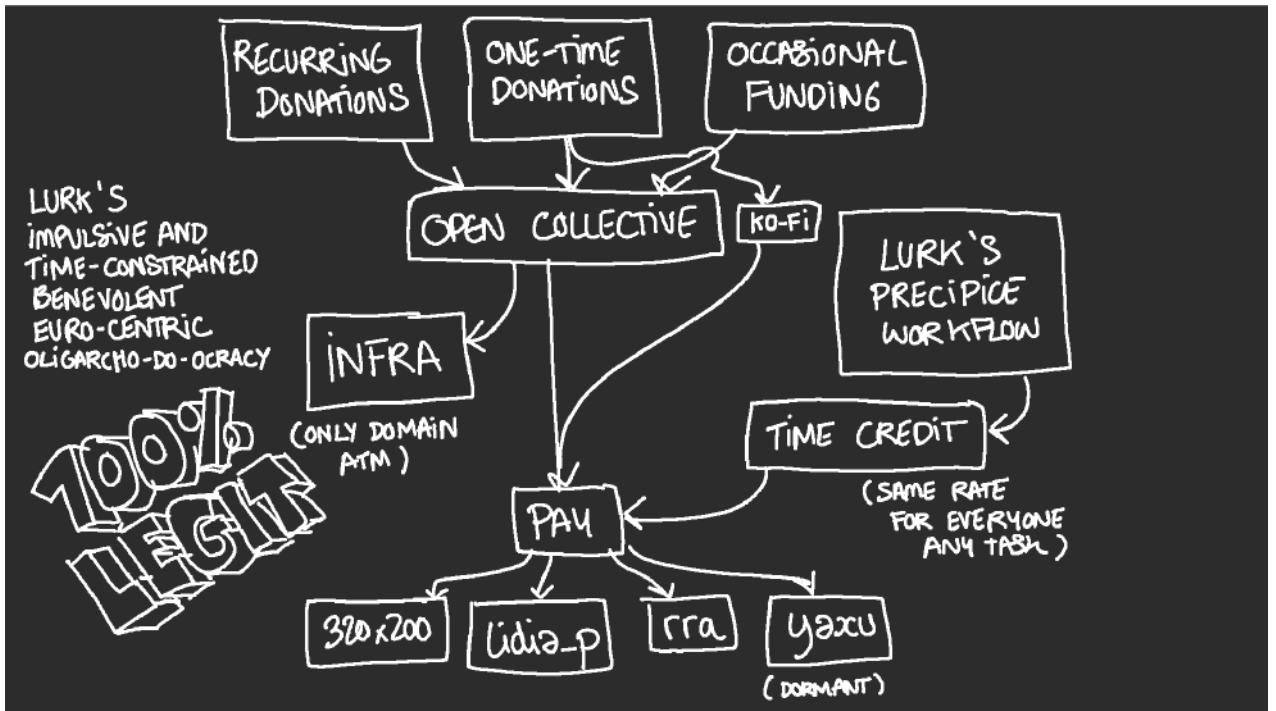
RECURRING DONATIONS

ONE-TIME DONATIONS

OCCASIONAL FUNDING

LURK'S IMPULSIVE AND TIME-CONSTRAINED BENEVOLENT EURO-CENTRIC OLIGARCHO-DO-OCRACY

OPEN COLLECTIVE

KO-FI

LURK'S PRECIPICE WORKFLOW

INFRA

(ONLY DOMAIN ATM)

100% LEGIT

TIME CREDIT

(SAME RATE FOR EVERYONE ANY TASK)

PAY

320x200

lidia_p

rra

yaxu

(DORMANT)